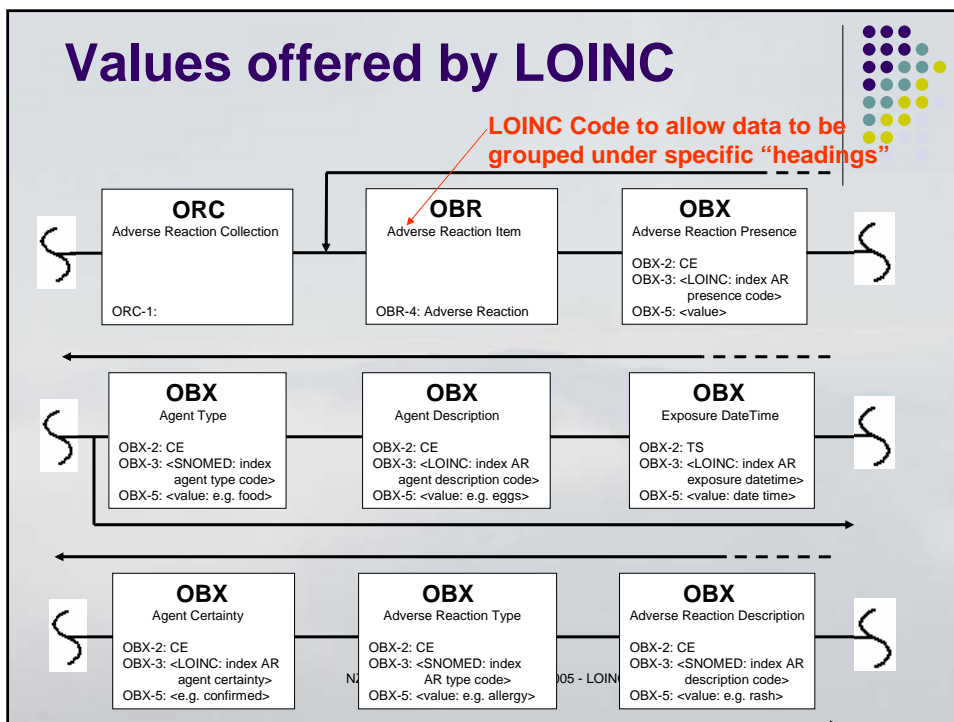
Values offered by LOINC

LOINC Code to allow data to be grouped under specific "headings"

ORC
Adverse Reaction Collection
ORC-1:

OBR
Adverse Reaction Item
OBR-4: Adverse Reaction

OBX
Adverse Reaction Presence
OBX-2: CE
OBX-3: <LOINC: index AR presence code>
OBX-5: <value>

OBX
Agent Type
OBX-2: CE
OBX-3: <SNOMED: index agent type code>
OBX-5: <value: e.g. food>

OBX
Agent Description
OBX-2: CE
OBX-3: <LOINC: index AR agent description code>
OBX-5: <value: e.g. eggs>

OBX
Exposure DateTime
OBX-2: TS
OBX-3: <LOINC: index AR exposure datetime>
OBX-5: <value: date time>

OBX
Agent Certainty
OBX-2: CE
OBX-3: <LOINC: index AR agent certainty>
OBX-5: <e.g. confirmed>

OBX
Adverse Reaction Type
OBX-2: CE
OBX-3: <SNOMED: index AR type code>
OBX-5: <value: e.g. allergy>

OBX
Adverse Reaction Description
OBX-2: CE
OBX-3: <SNOMED: index AR description code>
OBX-5: <value: e.g. rash>

NZ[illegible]005 - LOIN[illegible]